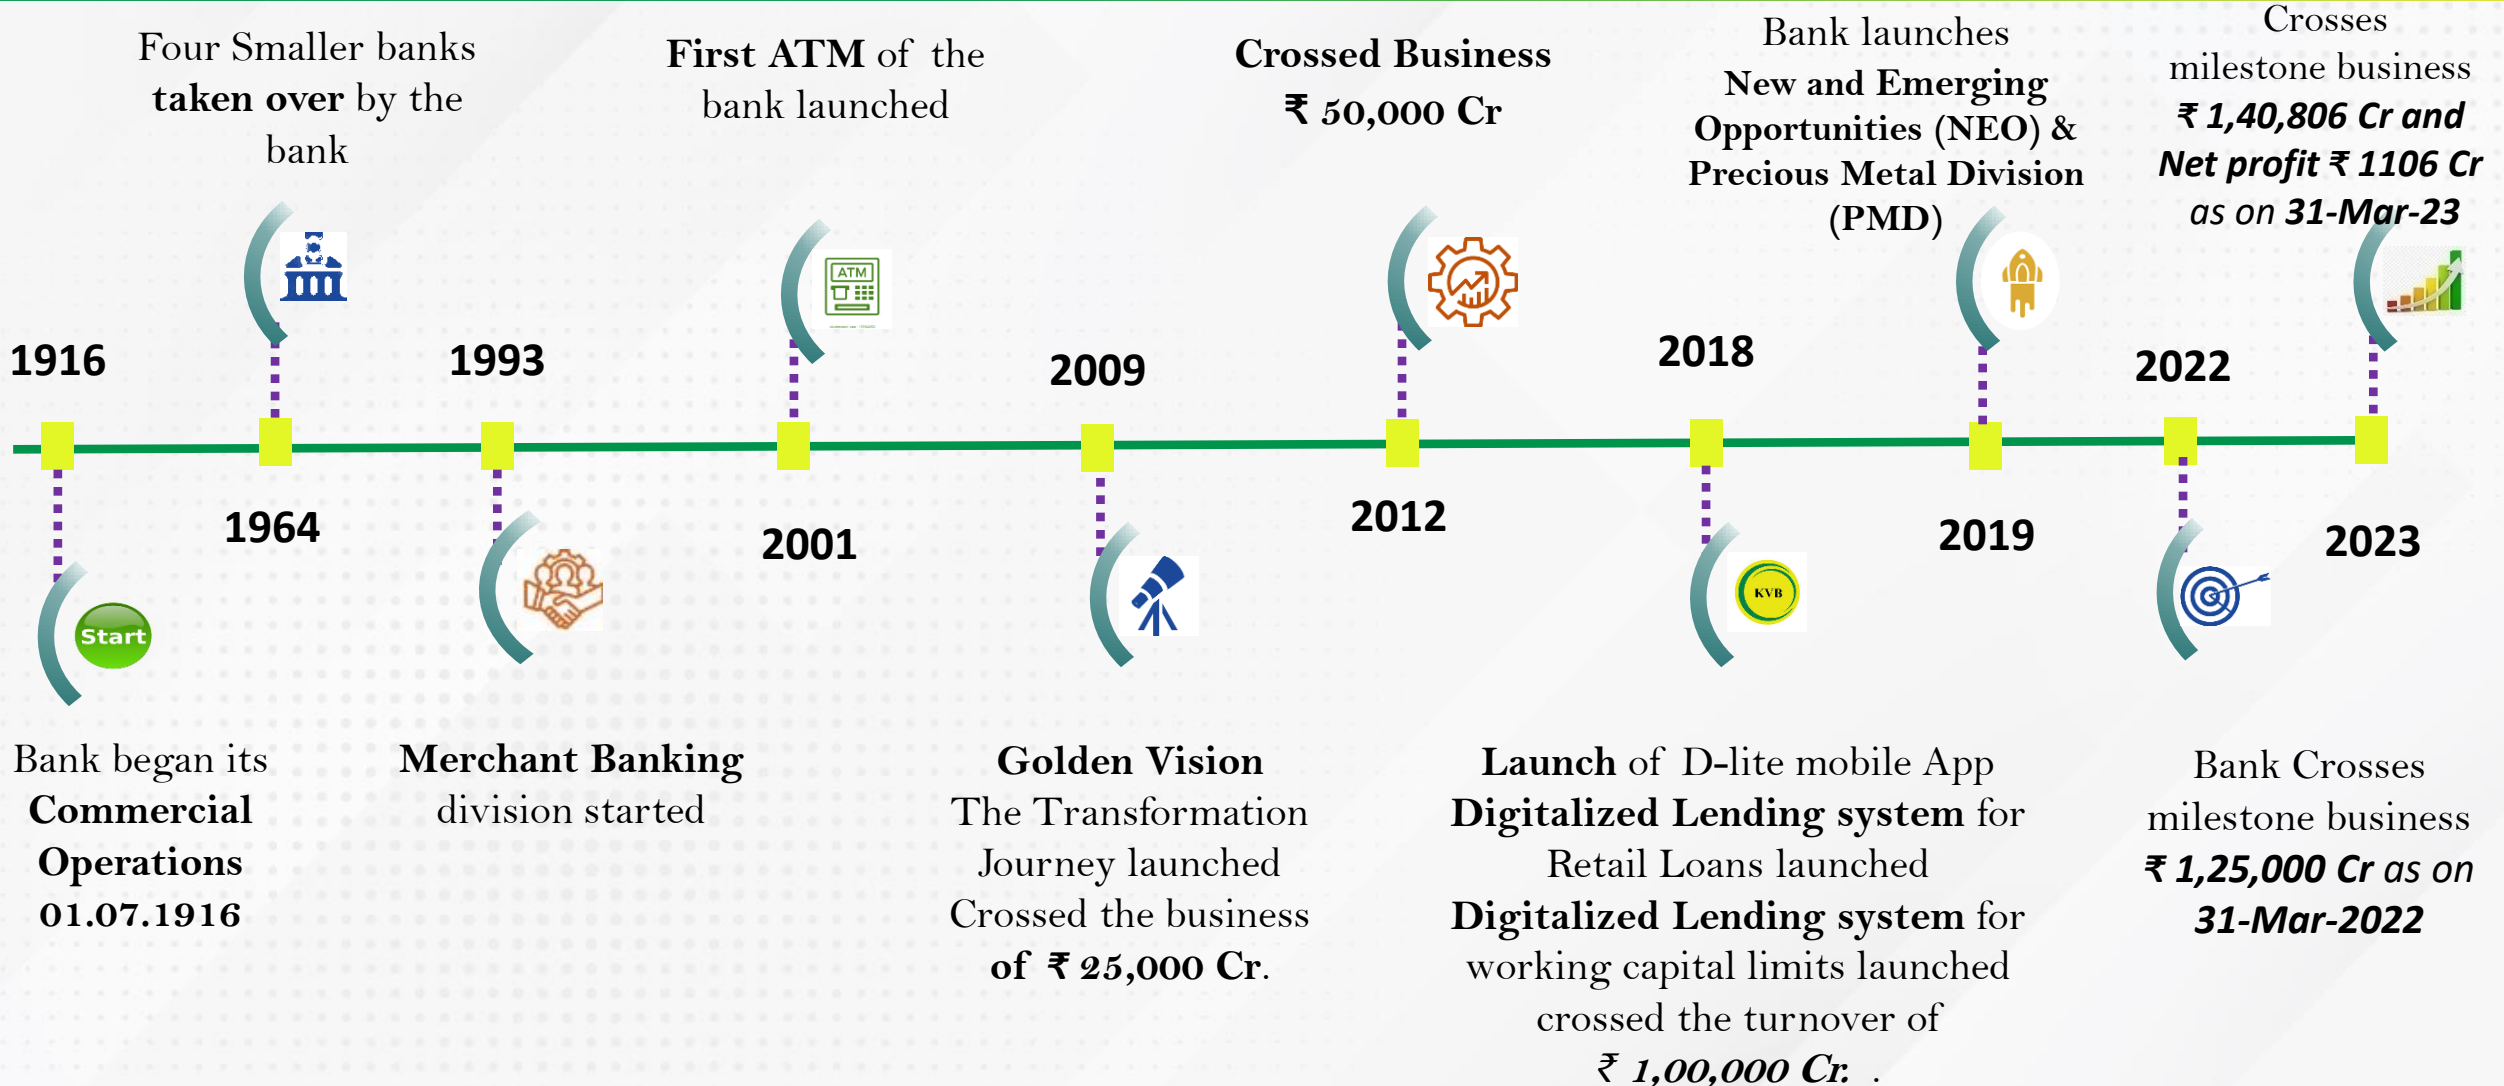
1916

Start

Bank began its Commercial Operations 01.07.1916

Four Smaller banks taken over by the bank

1964

1993

Merchant Banking division started

First ATM of the bank launched

ATM

2001

2009

Golden Vision The Transformation Journey launched Crossed the business of ₹ 25,000 Cr.

Crossed Business ₹ 50,000 Cr

2012

2018

KVB

Launch of D-lite mobile App Digitalized Lending system for Retail Loans launched Digitalized Lending system for working capital limits launched crossed the turnover of ₹ 1,00,000 Cr. .

Bank launches New and Emerging Opportunities (NEO) & Precious Metal Division (PMD)

2019

2022

Bank Crosses milestone business ₹ 1,25,000 Cr as on 31-Mar-2022

Crosses milestone business ₹ 1,40,806 Cr and Net profit ₹ 1106 Cr as on 31-Mar-23

2023